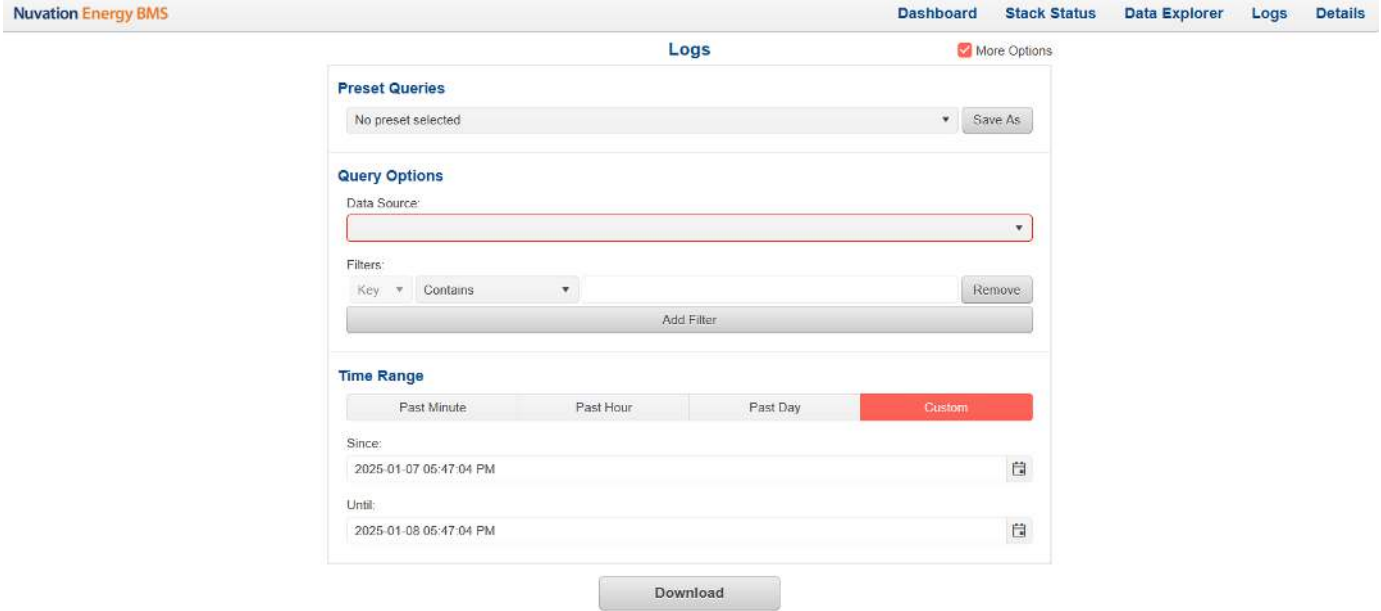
Nuvation Energy BMS

Dashboard Stack Status Data Explorer Logs Details

Logs

More Options

Preset Queries

No preset selected

Save As

Query Options

Data Source:

Filters:

Key Contains

Remove

Add Filter

Time Range

Past Minute Past Hour Past Day Custom

Since:

2025-01-07 05:47:04 PM

Until:

2025-01-08 05:47:04 PM

Download